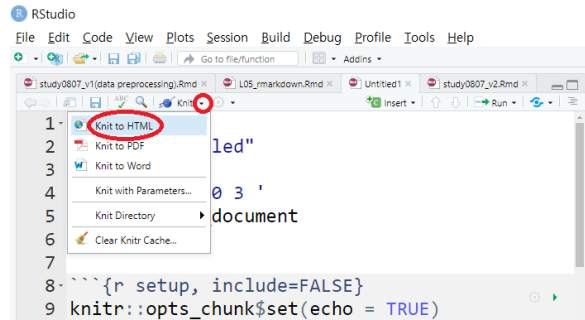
RStudio

File Edit Code View Plots Session Build Debug Profile Tools Help

Go to file/function

Addins

study0807_v1(data preprocessing).Rmd ×
L05_rmarkdown.Rmd ×
Untitled1 ×
study0807_v2.Rmd ×

Knit

Insert

Run

Knit to HTML
Knit to PDF
Knit to Word
Knit with Parameters...
Knit Directory
Clear Knitr Cache...

1
2 led"
3
4 0 3 '
5 document
6
7
8 ```{r setup, include=FALSE}
9 knitr::opts_chunk$set(echo = TRUE)